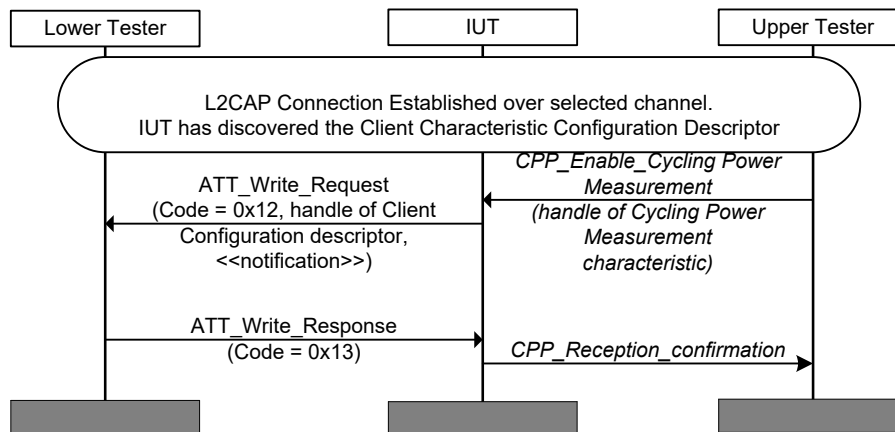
Lower Tester

IUT

Upper Tester

L2CAP Connection Established over selected channel.
IUT has discovered the Client Characteristic Configuration Descriptor

CPP_Enable_Cycling Power Measurement (handle of Cycling Power Measurement characteristic)

ATT_Write_Request (Code = 0x12, handle of Client Configuration descriptor, <<notification>>)

ATT_Write_Response (Code = 0x13)

CPP_Reception_confirmation